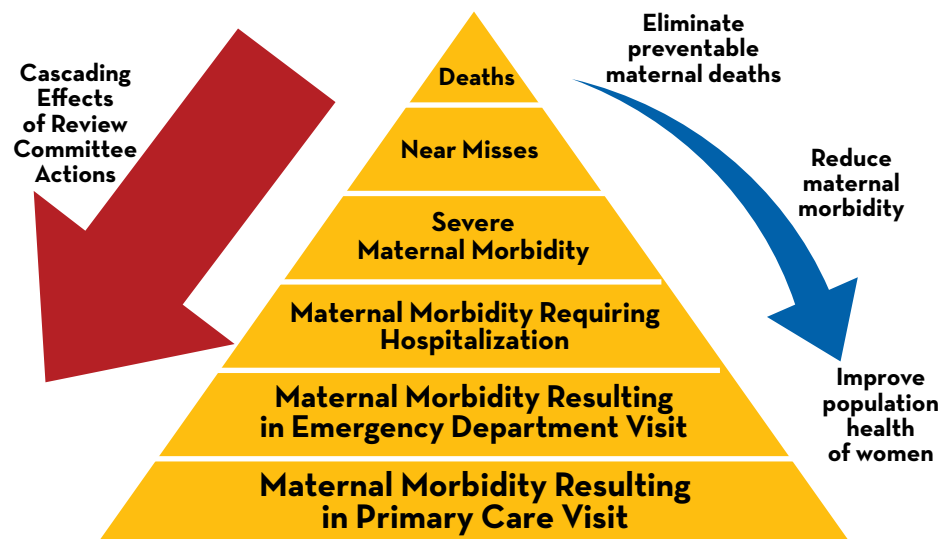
Cascading Effects of Review Committee Actions

Deaths

Near Misses

Severe Maternal Morbidity

Maternal Morbidity Requiring Hospitalization

Maternal Morbidity Resulting in Emergency Department Visit

Maternal Morbidity Resulting in Primary Care Visit

Eliminate preventable maternal deaths

Reduce maternal morbidity

Improve population health of women